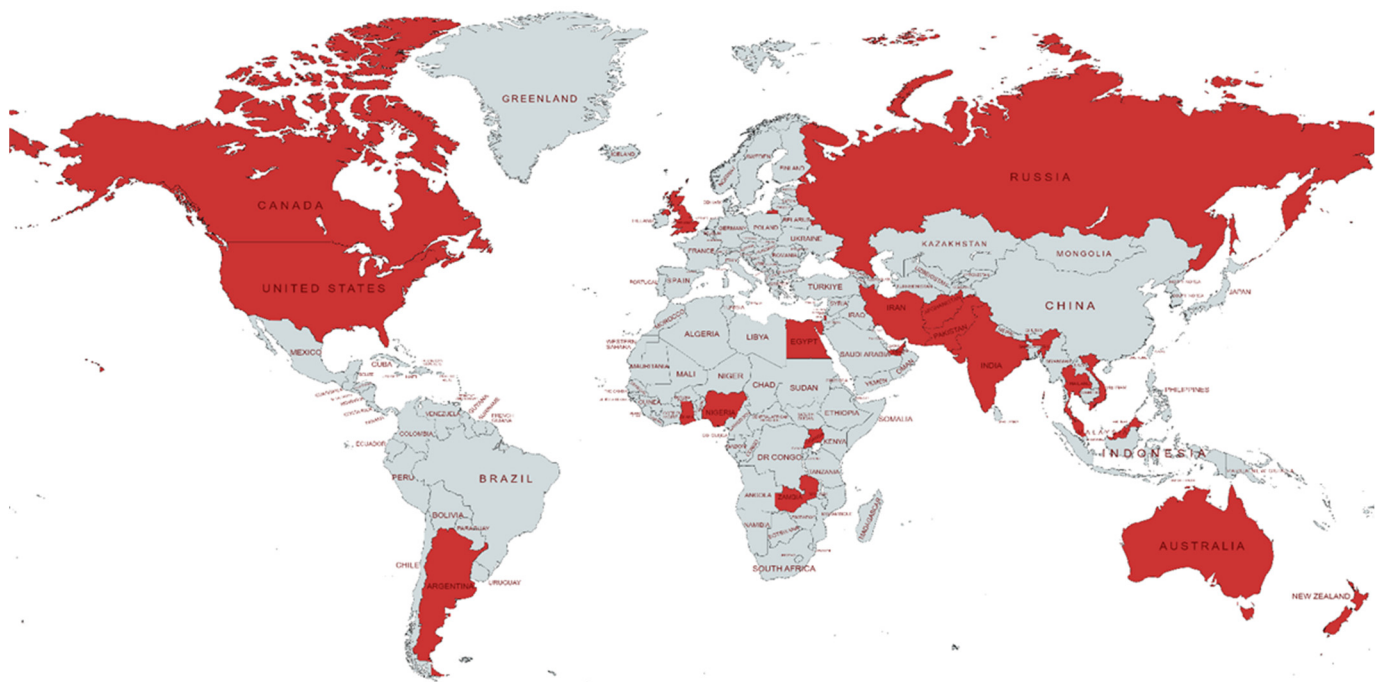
GREENLAND
CANADA
UNITED STATES
MEXICO
CUBA
VENEZUELA
COLOMBIA
ECUADOR
PERU
BRAZIL
BOLIVIA
PARAGUAY
CHILE
ARGENTINA
URUGUAY
RUSSIA
KAZAKHSTAN
MONGOLIA
CHINA
JAPAN
UKRAINE
POLAND
GERMANY
FRANCE
SPAIN
TÜRKIYE
IRAQ
IRAN
SAUDI ARABIA
PAKISTAN
INDIA
ALGERIA
LIBYA
EGYPT
MALI
NIGER
CHAD
SUDAN
NIGERIA
ETHIOPIA
SOMALIA
KENYA
DR CONGO
TANZANIA
ANGOLA
ZAMBIA
SOUTH AFRICA
PHILIPPINES
INDONESIA
AUSTRALIA
NEW ZEALAND